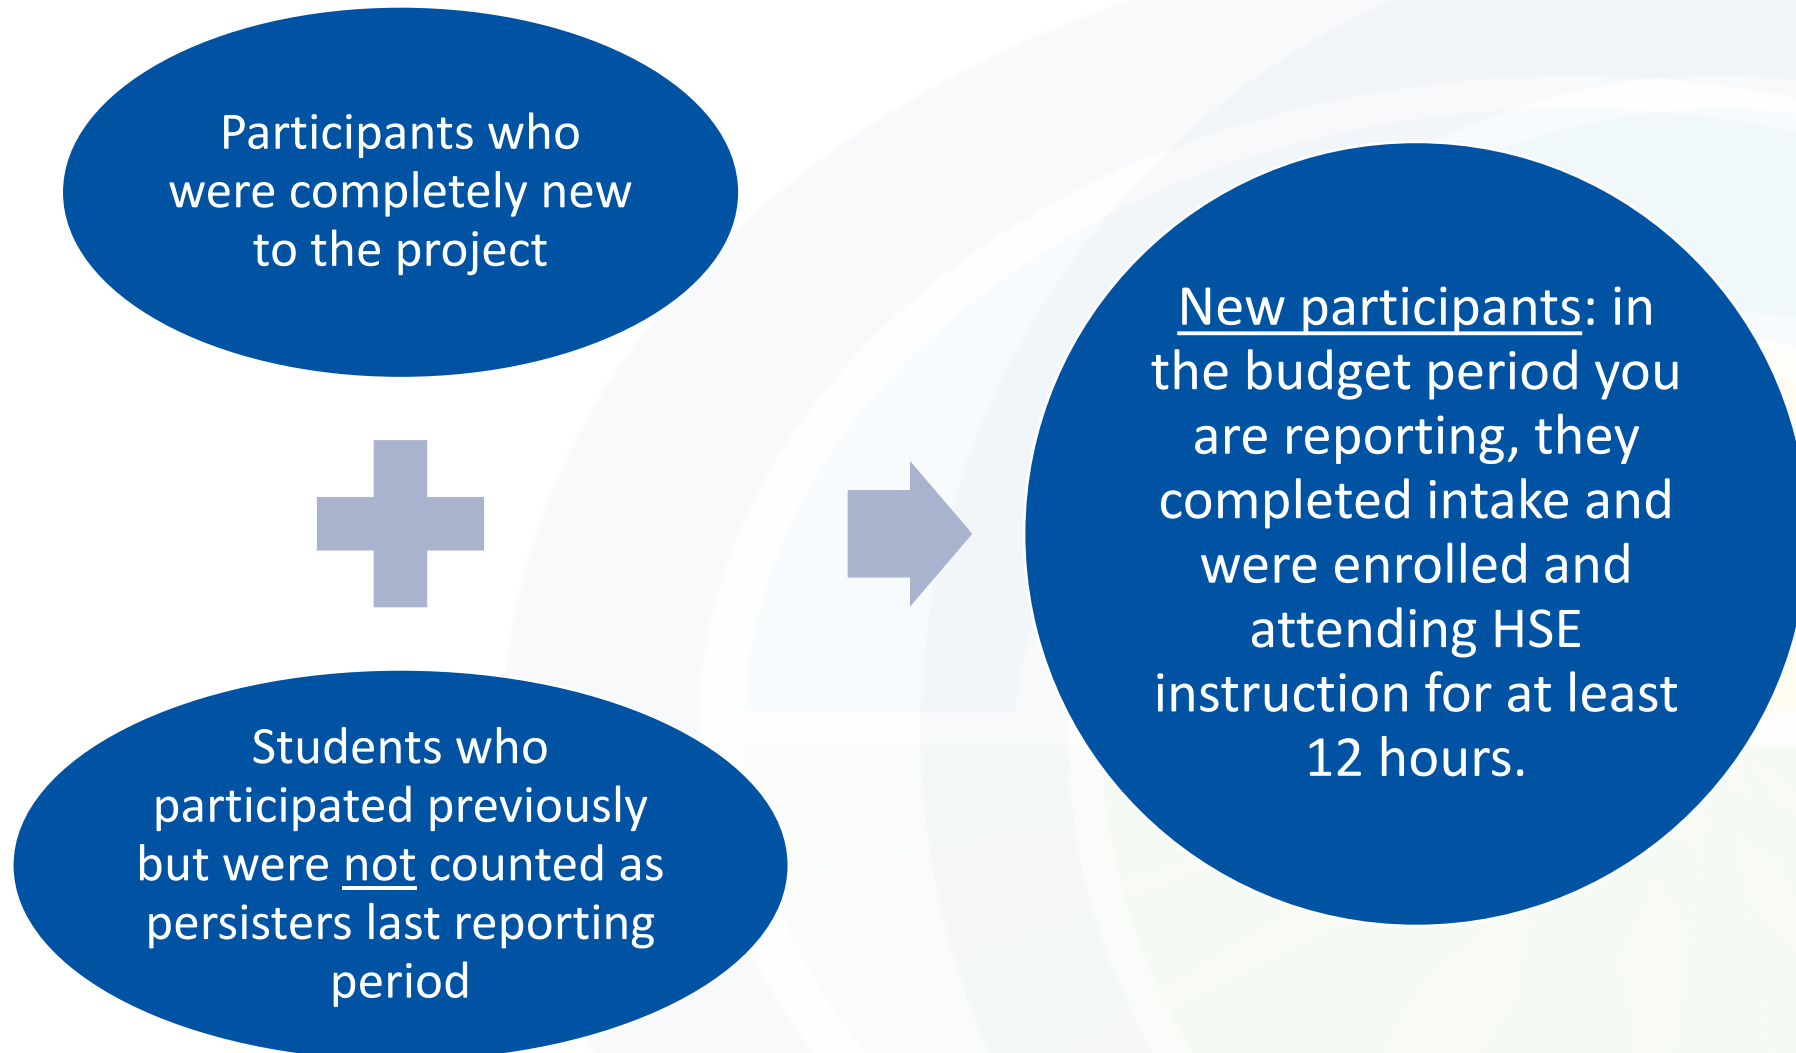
Participants who were completely new to the project

Students who participated previously but were not counted as persisters last reporting period

New participants: in the budget period you are reporting, they completed intake and were enrolled and attending HSE instruction for at least 12 hours.